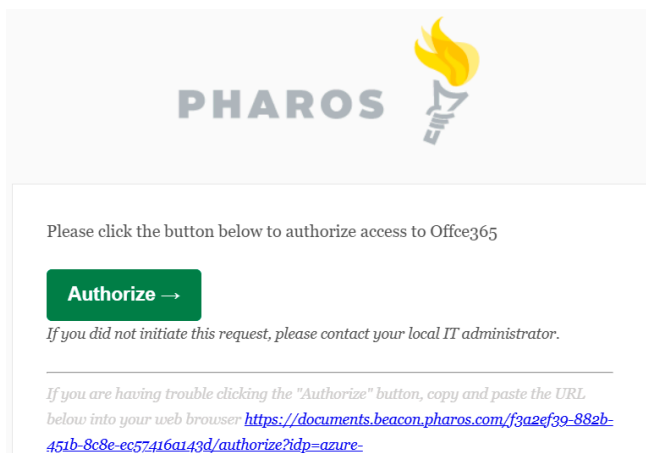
PHAROS

Please click the button below to authorize access to Offce365

Authorize →

If you did not initiate this request, please contact your local IT administrator.

If you are having trouble clicking the "Authorize" button, copy and paste the URL below into your web browser https://documents.beacon.pharos.com/f3a2ef39-882b-451b-8c8e-ec57416a143d/authorize?idp=azure-